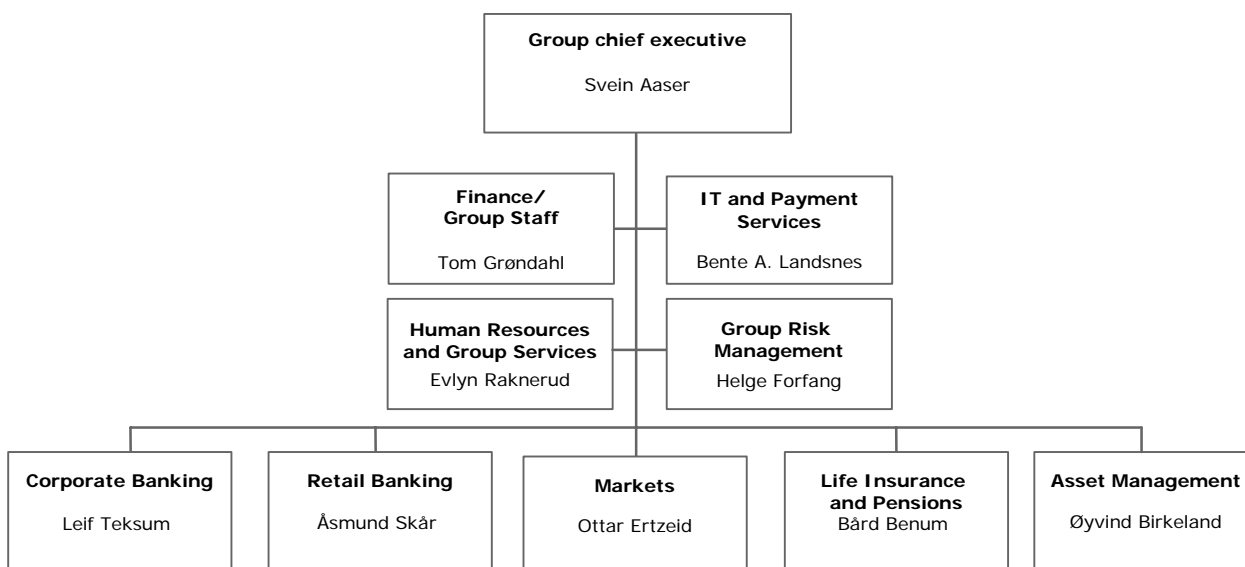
**Group chief executive**

Svein Aaser

**Finance/ Group Staff**

Tom Grøndahl

**IT and Payment Services**

Bente A. Landsnes

**Human Resources and Group Services**

Evlyn Raknerud

**Group Risk Management**

Helge Forfang

**Corporate Banking**

Leif Teksum

**Retail Banking**

Åsmund Skår

**Markets**

Ottar Ertzeid

**Life Insurance and Pensions**

Bård Benum

**Asset Management**

Øyvind Birkeland